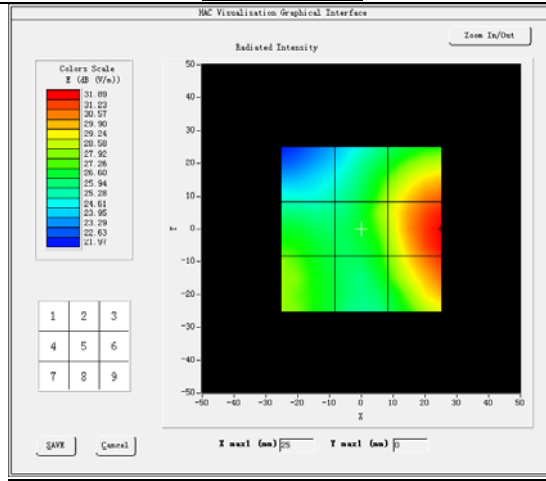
NAC Visualization Graphical Interface

Zoom In/Out

Radiated Intensity

Colors Scale
E (dB (V/m))

31.89
31.23
30.57
29.90
29.24
28.58
27.92
27.26
26.60
25.94
25.28
24.61
23.95
23.29
22.63
21.97

| 1 | 2 | 3 |
|---|---|---|
| 4 | 5 | 6 |
| 7 | 8 | 9 |

50
40
30
20
10
0
−10
−20
−30
−40
−50

Y

−50 −40 −30 −20 −10 0 10 20 30 40 50

X

SAVE

Cancel

X maxl (mm) 25

Y maxl (mm) 0